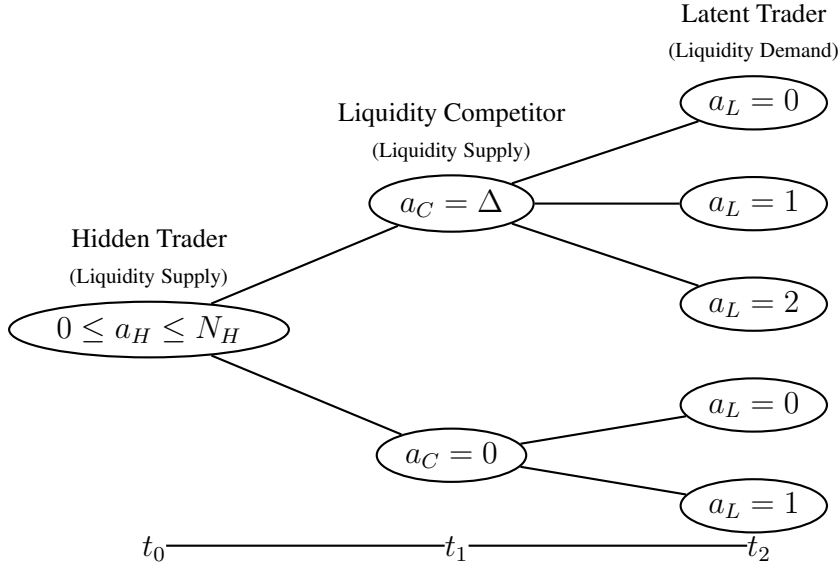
Latent Trader
(Liquidity Demand)

Liquidity Competitor
(Liquidity Supply)

Hidden Trader
(Liquidity Supply)

$0 \leq a_H \leq N_H$

$a_C = \Delta$

$a_L = 0$

$a_L = 1$

$a_L = 2$

$a_C = 0$

$a_L = 0$

$a_L = 1$

$t_0$ $t_1$ $t_2$